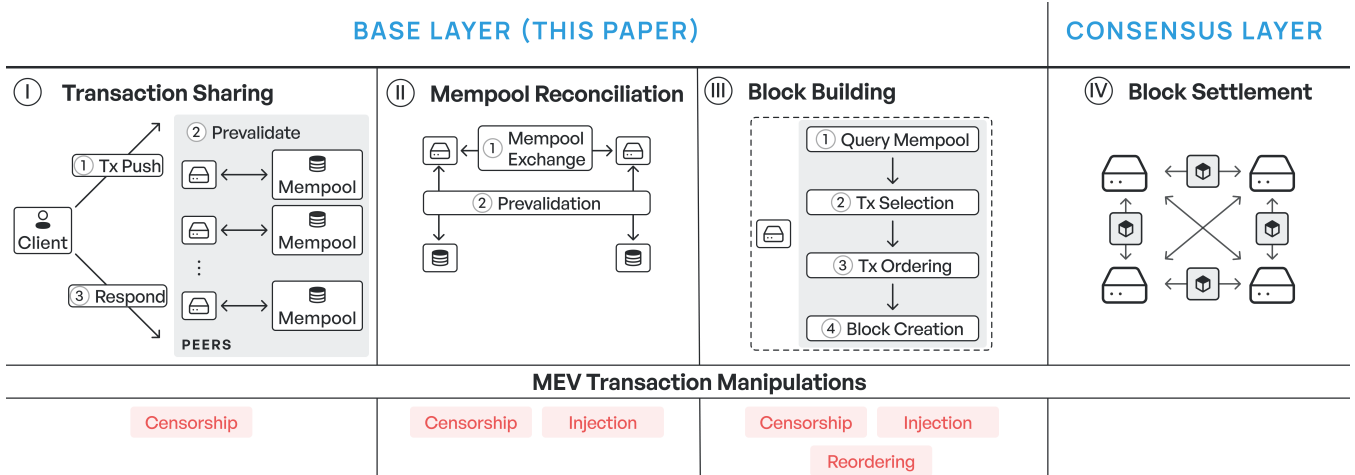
BASE LAYER (THIS PAPER)

CONSENSUS LAYER

I Transaction Sharing

② Prevalidate

① Tx Push

Mempool

Client

Mempool

⋮

③ Respond

Mempool

PEERS

II Mempool Reconciliation

① Mempool Exchange

② Prevalidation

III Block Building

① Query Mempool

② Tx Selection

③ Tx Ordering

④ Block Creation

IV Block Settlement

MEV Transaction Manipulations

Censorship

Censorship

Injection

Censorship

Injection

Reordering